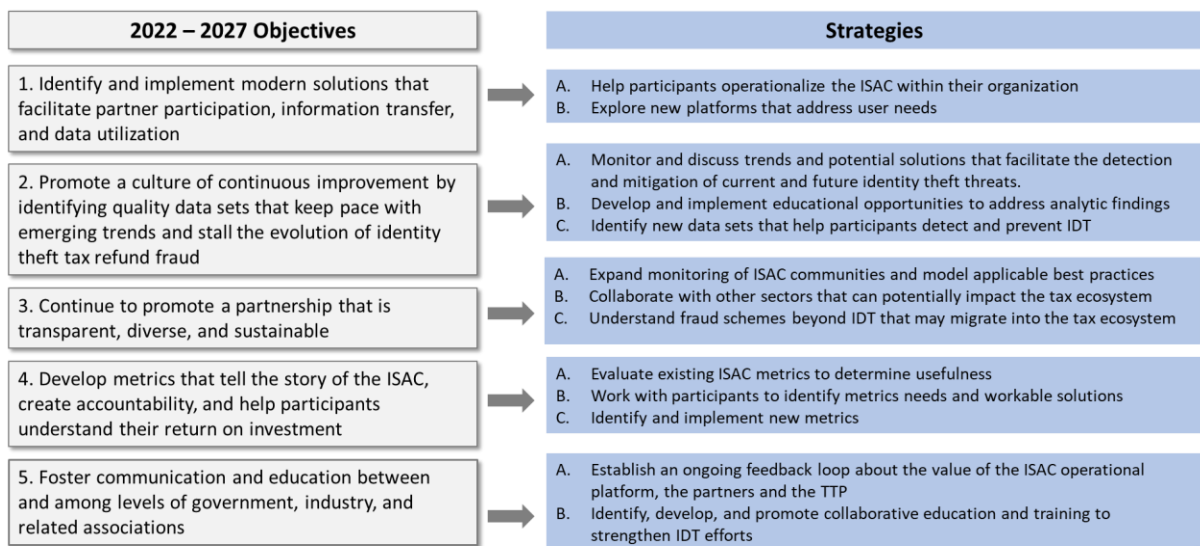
2022 – 2027 Objectives

Strategies

1. Identify and implement modern solutions that facilitate partner participation, information transfer, and data utilization

A. Help participants operationalize the ISAC within their organization
B. Explore new platforms that address user needs

2. Promote a culture of continuous improvement by identifying quality data sets that keep pace with emerging trends and stall the evolution of identity theft tax refund fraud

A. Monitor and discuss trends and potential solutions that facilitate the detection and mitigation of current and future identity theft threats.
B. Develop and implement educational opportunities to address analytic findings
C. Identify new data sets that help participants detect and prevent IDT

3. Continue to promote a partnership that is transparent, diverse, and sustainable

A. Expand monitoring of ISAC communities and model applicable best practices
B. Collaborate with other sectors that can potentially impact the tax ecosystem
C. Understand fraud schemes beyond IDT that may migrate into the tax ecosystem

4. Develop metrics that tell the story of the ISAC, create accountability, and help participants understand their return on investment

A. Evaluate existing ISAC metrics to determine usefulness
B. Work with participants to identify metrics needs and workable solutions
C. Identify and implement new metrics

5. Foster communication and education between and among levels of government, industry, and related associations

A. Establish an ongoing feedback loop about the value of the ISAC operational platform, the partners and the TTP
B. Identify, develop, and promote collaborative education and training to strengthen IDT efforts